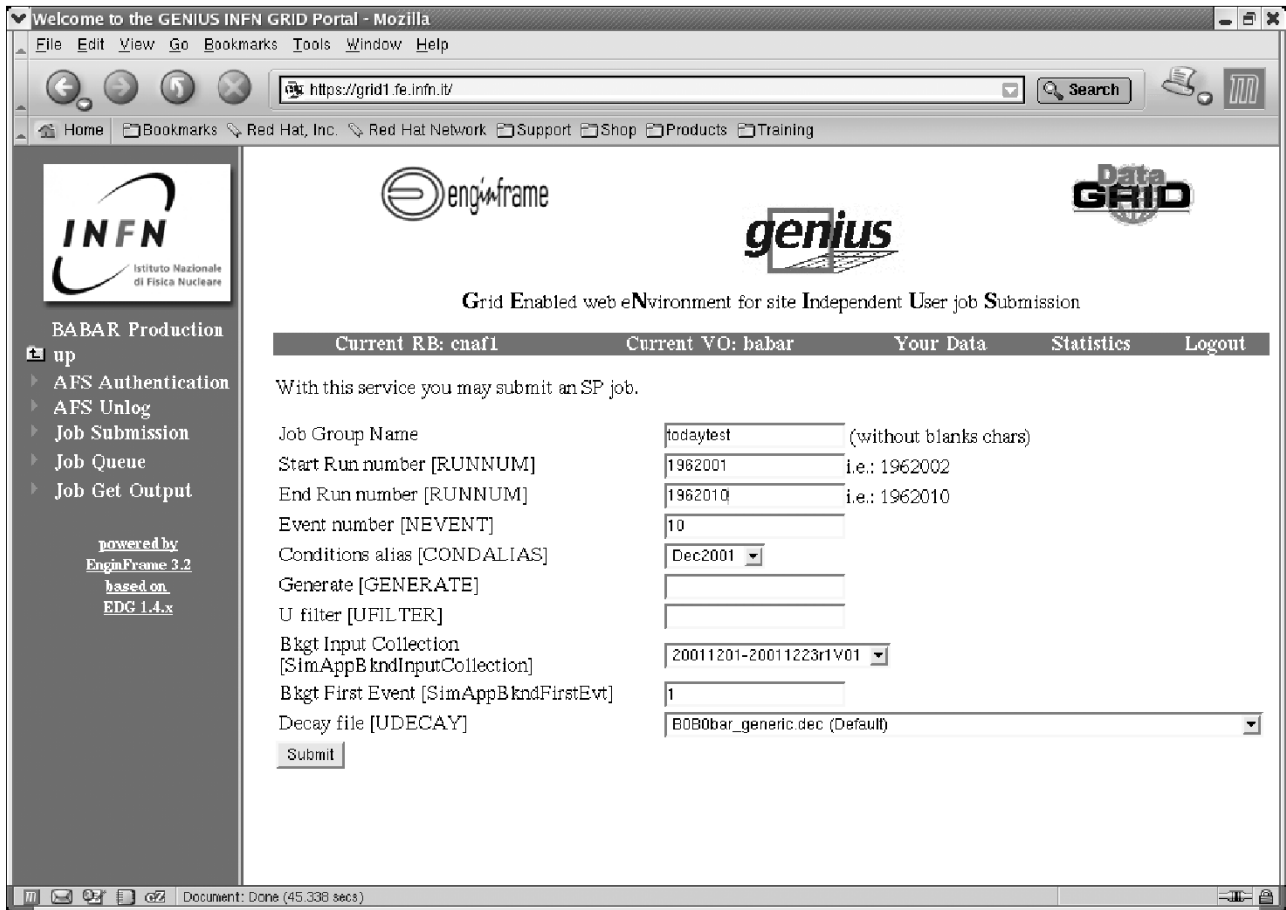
Welcome to the GENIUS INFN GRID Portal - Mozilla

File Edit View Go Bookmarks Tools Window Help

https://grid1.fe.infn.it/

Search

Home Bookmarks Red Hat, Inc. Red Hat Network Support Shop Products Training

INFN
Istituto Nazionale di Fisica Nucleare

BABAR Production
up
AFS Authentication
AFS Unlog
Job Submission
Job Queue
Job Get Output

powered by
EnginFrame 3.2
based on
EDG 1.4.x

enginframe

genius

Data GRID

Grid Enabled web eNvironment for site Independent User job Submission

Current RB: cnaf1 | Current VO: babar | Your Data | Statistics | Logout

With this service you may submit an SP job.

Job Group Name | todaytest | (without blanks chars)
Start Run number [RUNNUM] | 1962001 | i.e.: 1962002
End Run number [RUNNUM] | 1962010 | i.e.: 1962010
Event number [NEVENT] | 10
Conditions alias [CONDALIAS] | Dec2001
Generate [GENERATE]
U filter [UFILTER]
Bkgt Input Collection [SimAppBkndInputCollection] | 20011201-20011223r1V01
Bkgt First Event [SimAppBkndFirstEvt] | 1
Decay file [UDECAY] | B0B0bar_generic.dec (Default)

Submit

Document: Done (45.338 secs)